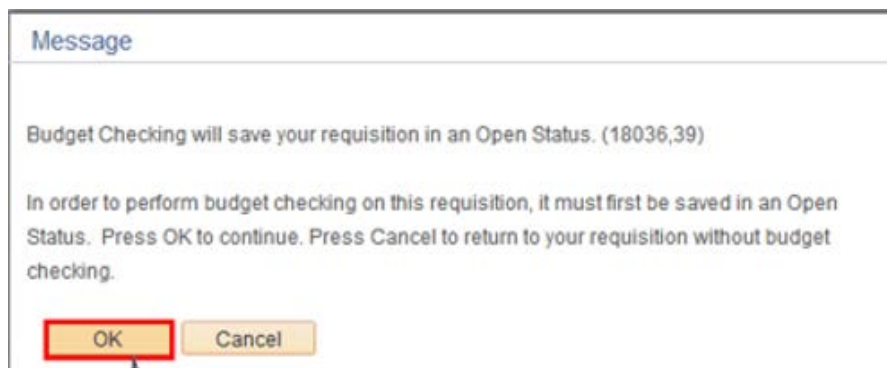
Message

Budget Checking will save your requisition in an Open Status. (18036,39)

In order to perform budget checking on this requisition, it must first be saved in an Open Status. Press OK to continue. Press Cancel to return to your requisition without budget checking.

OK Cancel